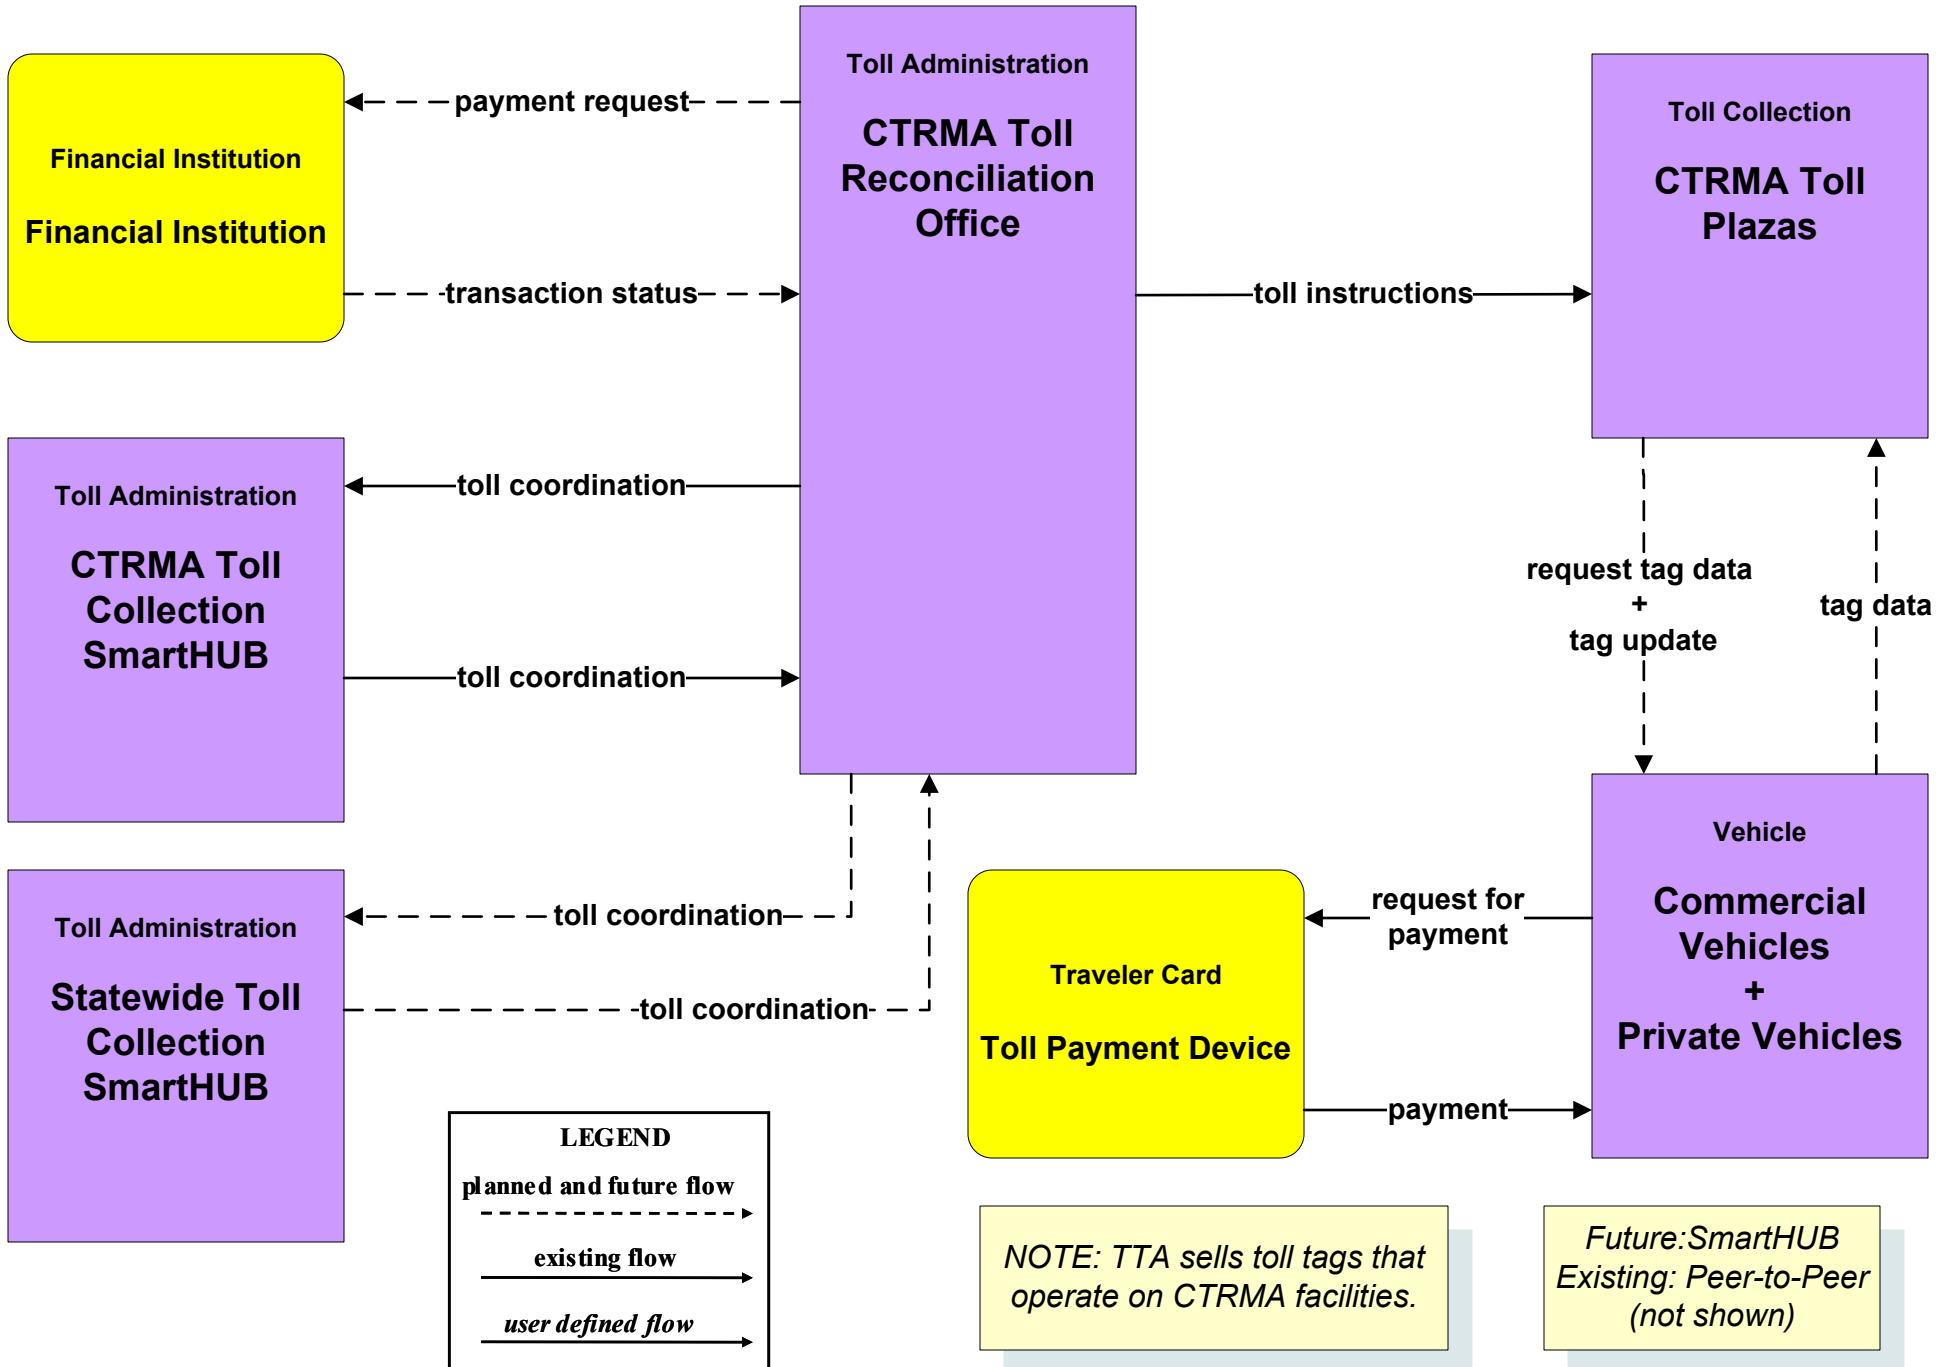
Financial Institution

Financial Institution

payment request

transaction status

Toll Administration

CTRMA Toll Reconciliation Office

Toll Collection

CTRMA Toll Plazas

toll instructions

Toll Administration

CTRMA Toll Collection SmartHUB

toll coordination

toll coordination

request tag data + tag update

tag data

Toll Administration

Statewide Toll Collection SmartHUB

toll coordination

toll coordination

Traveler Card

Toll Payment Device

request for payment

payment

Vehicle

Commercial Vehicles + Private Vehicles

LEGEND

planned and future flow

existing flow

user defined flow

NOTE: TTA sells toll tags that operate on CTRMA facilities.

Future:SmartHUB
Existing: Peer-to-Peer (not shown)